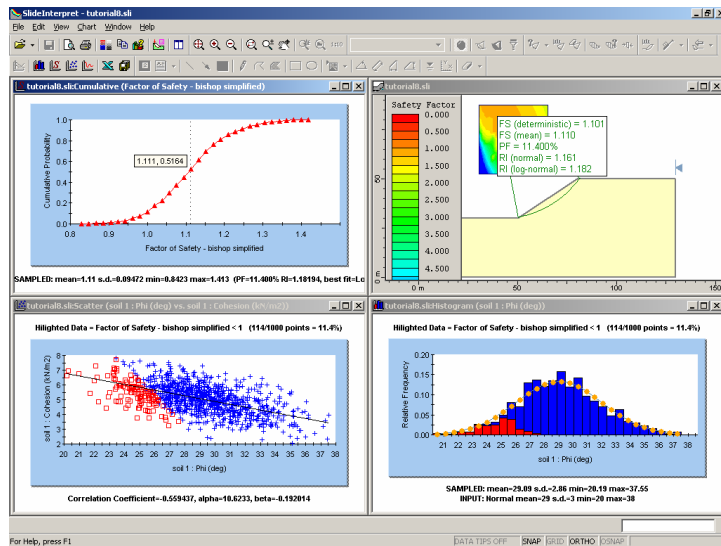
SlideInterpret - tutorial8.sli

File Edit View Chart Window Help

tutorial8.sli:Cumulative (Factor of Safety - bishop simplified)

1.111, 0.5164

Cumulative Probability

0.0 0.1 0.2 0.3 0.4 0.5 0.6 0.7 0.8 0.9 1.0

0.8 0.9 1.0 1.1 1.2 1.3 1.4

Factor of Safety - bishop simplified

SAMPLED: mean=1.11 s.d.=0.09472 min=0.8423 max=1.413 (PF=11.400% RI=1.18194, best fit=Lo

tutorial8.sli

Safety Factor

0.000
0.500
1.000
1.500
2.000
2.500
3.000
3.500
4.000
4.500

FS (deterministic) = 1.101
FS (mean) = 1.110
PF = 11.400%
RI (normal) = 1.161
RI (log-normal) = 1.182

50

0 m

0 m 50 100 150

tutorial8.sli:Scatter (soil 1 : Phi (deg)) vs. soil 1 : Cohesion (kN/m2))

Hilighted Data = Factor of Safety - bishop simplified < 1 (114/1000 points = 11.4%)

soil 1 : Cohesion (kN/m2)

2 3 4 5 6 7 8

20 21 22 23 24 25 26 27 28 29 30 31 32 33 34 35 36 37 38

soil 1 : Phi (deg)

Correlation Coefficient=-0.559437, alpha=10.6233, beta=-0.192014

tutorial8.sli:Histogram (soil 1 : Phi (deg))

Hilighted Data = Factor of Safety - bishop simplified < 1 (114/1000 points = 11.4%)

Relative Frequency

0.00 0.05 0.10 0.15 0.20

21 22 23 24 25 26 27 28 29 30 31 32 33 34 35 36 37

soil 1 : Phi (deg)

SAMPLED: mean=29.09 s.d.=2.86 min=20.19 max=37.55
INPUT: Normal mean=29 s.d.=3 min=20 max=38

For Help, press F1

DATA TIPS OFF SNAP GRID ORTHO OSNAP